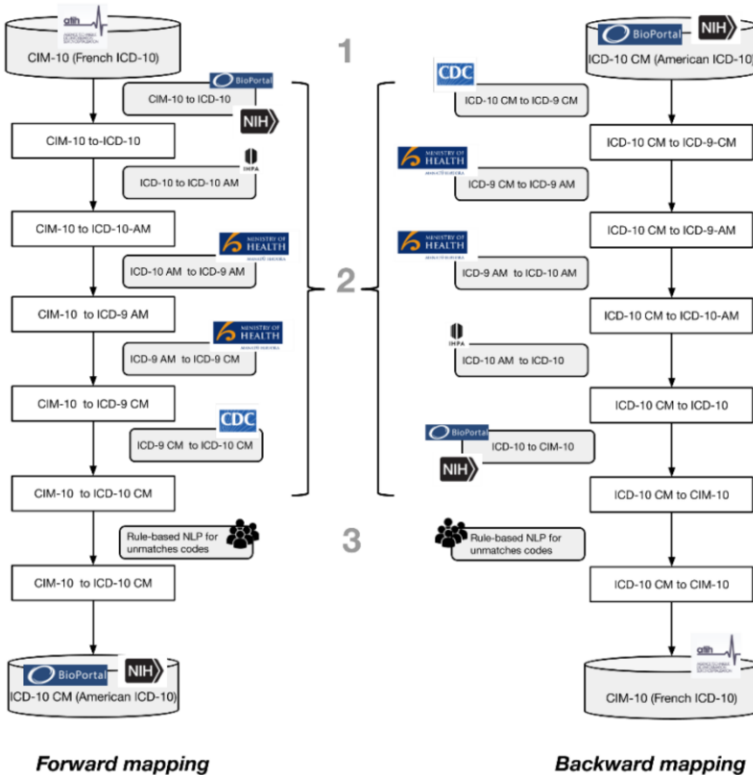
atih

CIM-10 (French ICD-10)

1

BioPortal NIH

ICD-10 CM (American ICD-10)

BioPortal

CIM-10 to ICD-10

NIH

CIM-10 to-ICD-10

IHPA

ICD-10 to ICD-10 AM

CIM-10 to ICD-10-AM

MINISTRY OF HEALTH

ICD-10 AM to ICD-9 AM

CIM-10 to ICD-9 AM

MINISTRY OF HEALTH

ICD-9 AM to ICD-9 CM

CIM-10 to ICD-9 CM

CDC

ICD-9 CM to ICD-10 CM

CIM-10 to ICD-10 CM

2

CDC

ICD-10 CM to ICD-9 CM

ICD-10 CM to ICD-9-CM

MINISTRY OF HEALTH

ICD-9 CM to ICD-9 AM

ICD-10 CM to ICD-9-AM

MINISTRY OF HEALTH

ICD-9 AM to ICD-10 AM

ICD-10 CM to ICD-10-AM

IHPA

ICD-10 AM to ICD-10

ICD-10 CM to ICD-10

BioPortal

ICD-10 to CIM-10

NIH

ICD-10 CM to CIM-10

3

Rule-based NLP for unmatches codes

Rule-based NLP for unmatches codes

CIM-10 to ICD-10 CM

ICD-10 CM to CIM-10

BioPortal NIH

ICD-10 CM (American ICD-10)

atih

CIM-10 (French ICD-10)

Forward mapping

Backward mapping